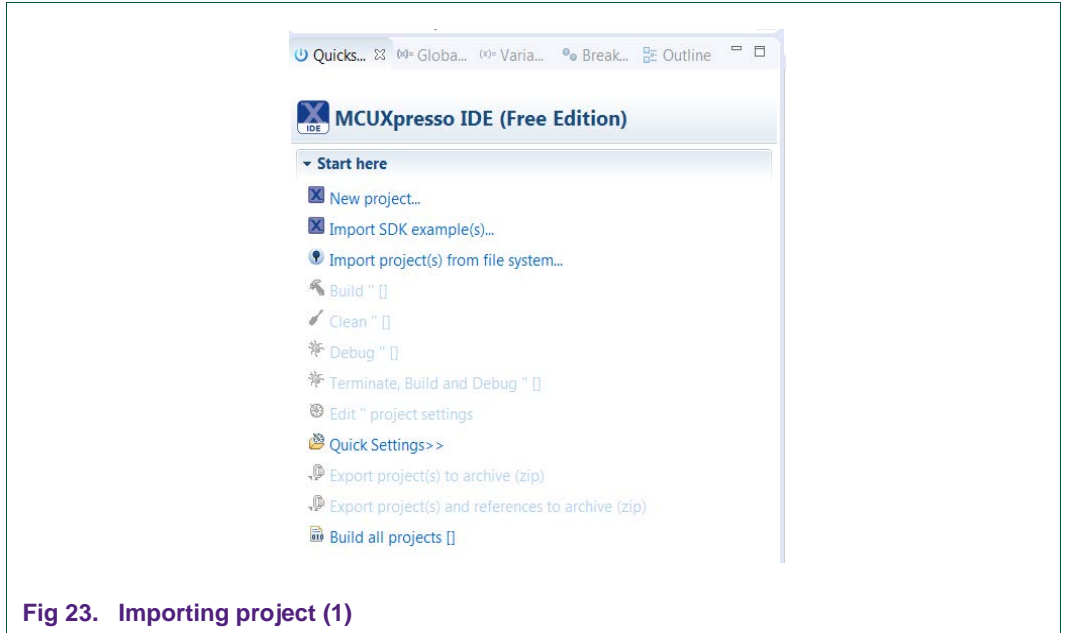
Quicks... ☒ (x)= Globa... (x)= Varia... Break... Outline

IDE MCUXpresso IDE (Free Edition)

Start here

New project...

Import SDK example(s)...

Import project(s) from file system...

Build '' []

Clean '' []

Debug '' []

Terminate, Build and Debug '' []

Edit '' project settings

Quick Settings>>

Export project(s) to archive (zip)

Export project(s) and references to archive (zip)

Build all projects []

Fig 23. Importing project (1)